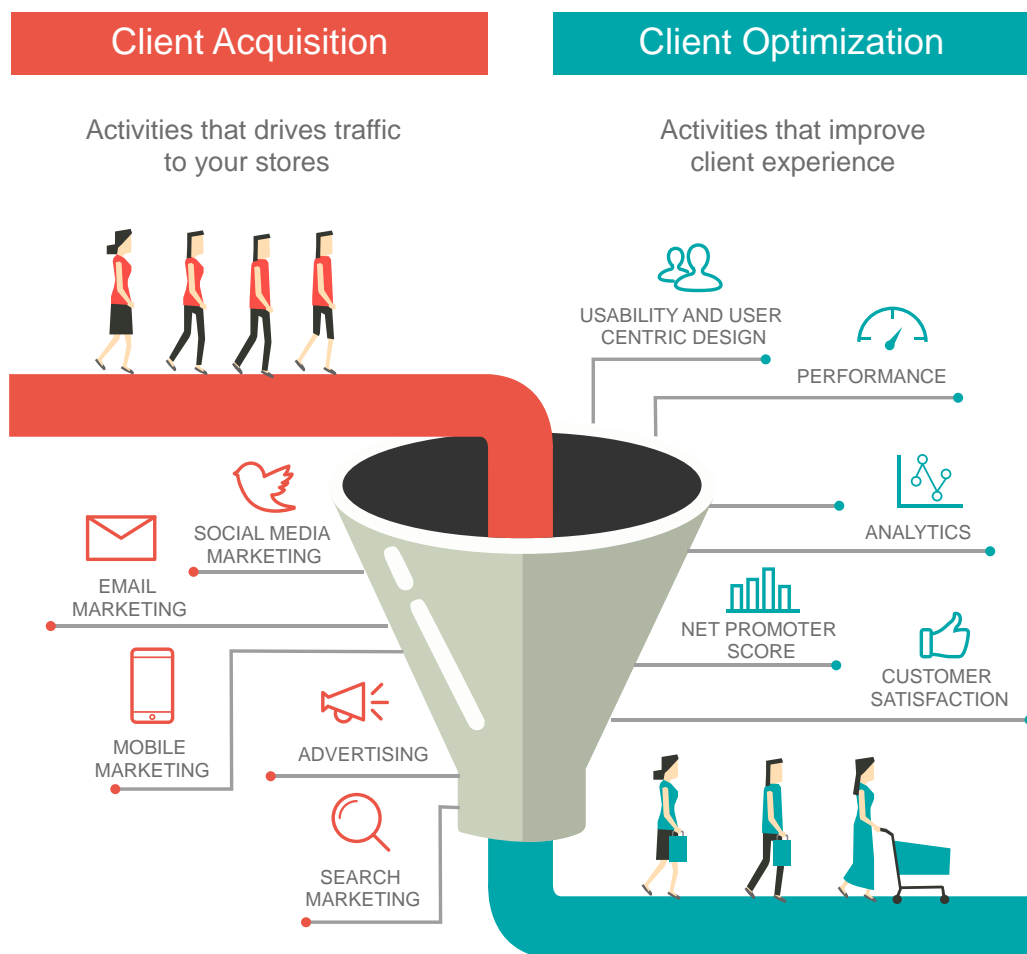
Client Acquisition

Activities that drives traffic to your stores

Client Optimization

Activities that improve client experience

USABILITY AND USER CENTRIC DESIGN

PERFORMANCE

ANALYTICS

NET PROMOTER SCORE

CUSTOMER SATISFACTION

SOCIAL MEDIA MARKETING

EMAIL MARKETING

MOBILE MARKETING

ADVERTISING

SEARCH MARKETING